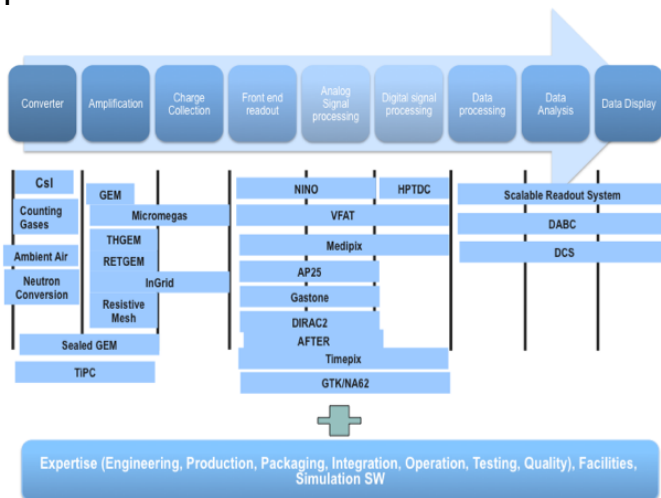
Converter
Amplification
Charge Collection
Front end readout
Analog Signal processing
Digital signal processing
Data processing
Data Analysis
Data Display

CsI
Counting Gases
Ambient Air
Neutron Conversion
GEM
Micromegas
THGEM
RETGEM
InGrid
Resistive Mesh
Sealed GEM
TiPC

NINO
HPTDC
VFAT
Medipix
AP25
Gastone
DIRAC2
AFTER
Timepix
GTK/NA62

Scalable Readout System
DABC
DCS

Expertise (Engineering, Production, Packaging, Integration, Operation, Testing, Quality), Facilities, Simulation SW